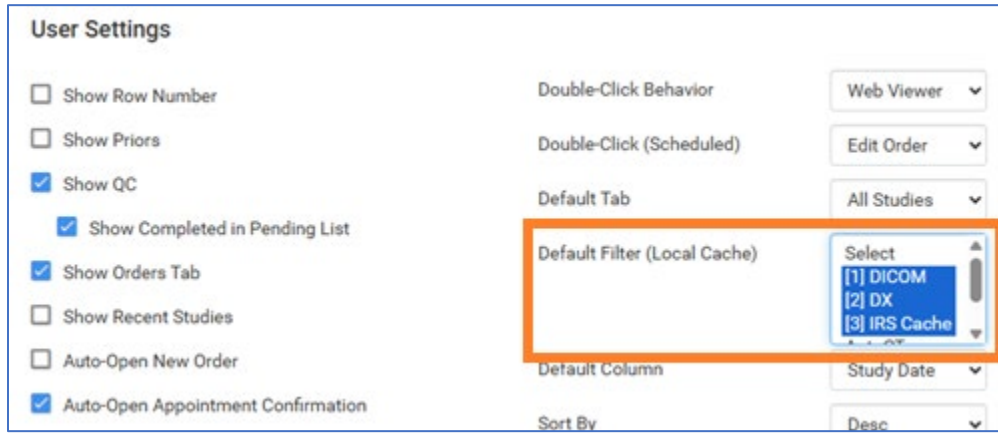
User Settings

Show Row Number

Show Priors

Show QC

Show Completed in Pending List

Show Orders Tab

Show Recent Studies

Auto-Open New Order

Auto-Open Appointment Confirmation

Double-Click Behavior

Web Viewer

Double-Click (Scheduled)

Edit Order

Default Tab

All Studies

Default Filter (Local Cache)

Select
[1] DICOM
[2] DX
[3] IRS Cache
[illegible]

Default Column

Study Date

Sort By

Desc